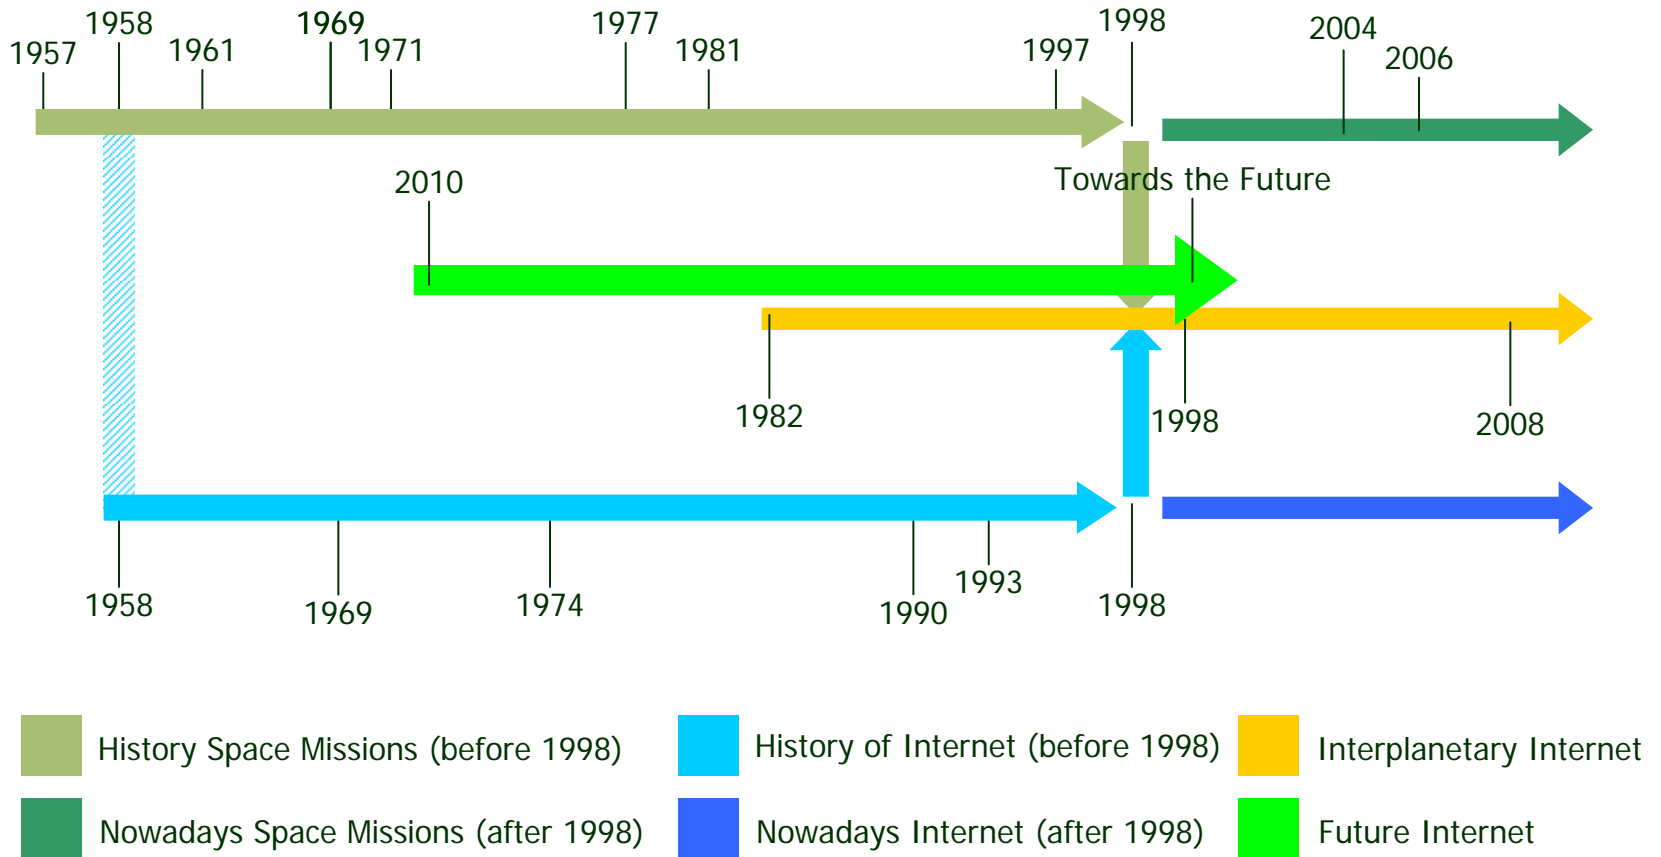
1957 1958 1961 1969 1971 1977 1981 1997 1998 2004 2006

Towards the Future

2010

1982 1998 2008

1958 1969 1974 1990 1993 1998

History Space Missions (before 1998)
History of Internet (before 1998)
Interplanetary Internet
Nowadays Space Missions (after 1998)
Nowadays Internet (after 1998)
Future Internet